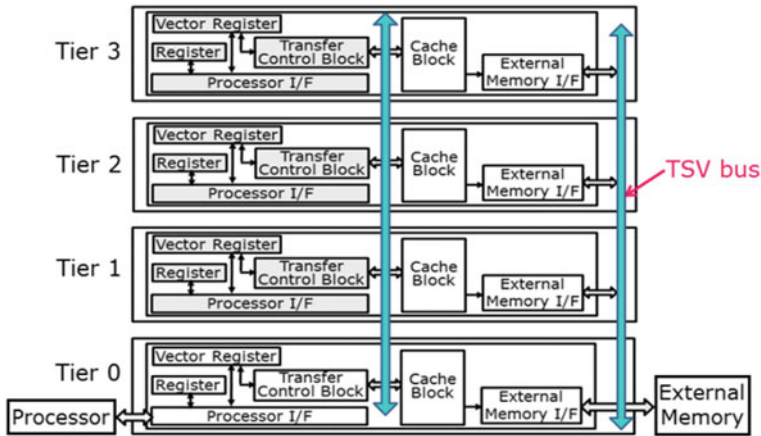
Tier 3
Vector Register
Register
Transfer Control Block
Processor I/F
Cache Block
External Memory I/F

Tier 2
Vector Register
Register
Transfer Control Block
Processor I/F
Cache Block
External Memory I/F

TSV bus

Tier 1
Vector Register
Register
Transfer Control Block
Processor I/F
Cache Block
External Memory I/F

Tier 0
Vector Register
Register
Transfer Control Block
Processor I/F
Cache Block
External Memory I/F

Processor
External Memory